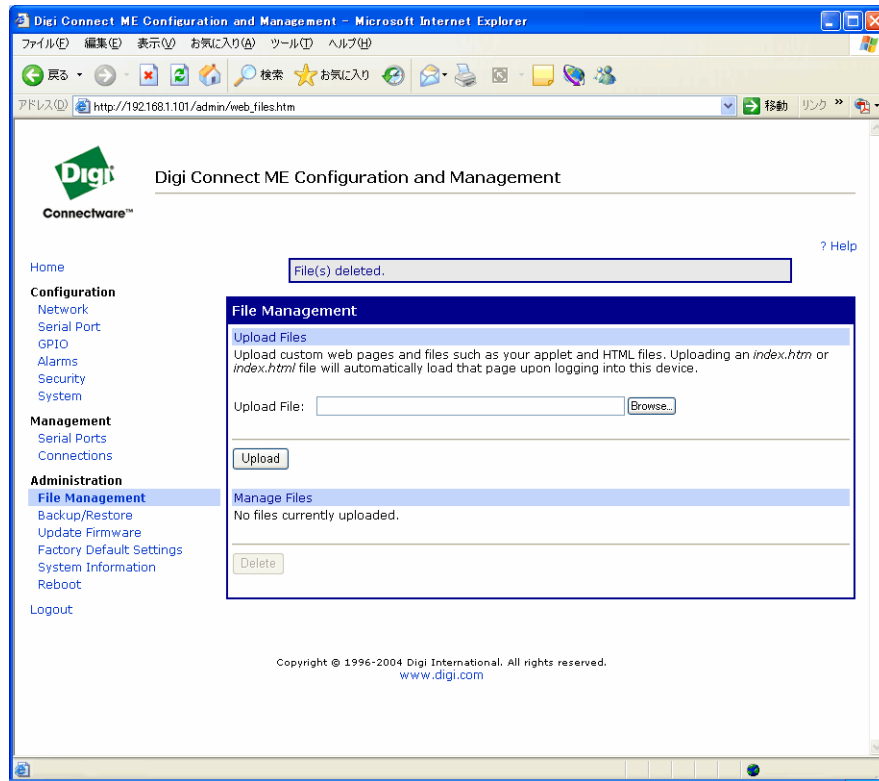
Digi Connect ME Configuration and Management - Microsoft Internet Explorer

ファイル(F) 編集(E) 表示(V) お気に入り(A) ツール(T) ヘルプ(H)

戻る 検索 お気に入り

アドレス(D) http://192.168.1.101/admin/web_files.htm 移動 リンク

Digi
Connectware™

Digi Connect ME Configuration and Management

? Help

Home

Configuration
Network
Serial Port
GPIO
Alarms
Security
System

Management
Serial Ports
Connections

Administration
File Management
Backup/Restore
Update Firmware
Factory Default Settings
System Information
Reboot

Logout

File(s) deleted.

File Management

Upload Files
Upload custom web pages and files such as your applet and HTML files. Uploading an *index.htm* or *index.html* file will automatically load that page upon logging into this device.

Upload File: Browse...

Upload

Manage Files
No files currently uploaded.

Delete

Copyright © 1996-2004 Digi International. All rights reserved.
www.digi.com